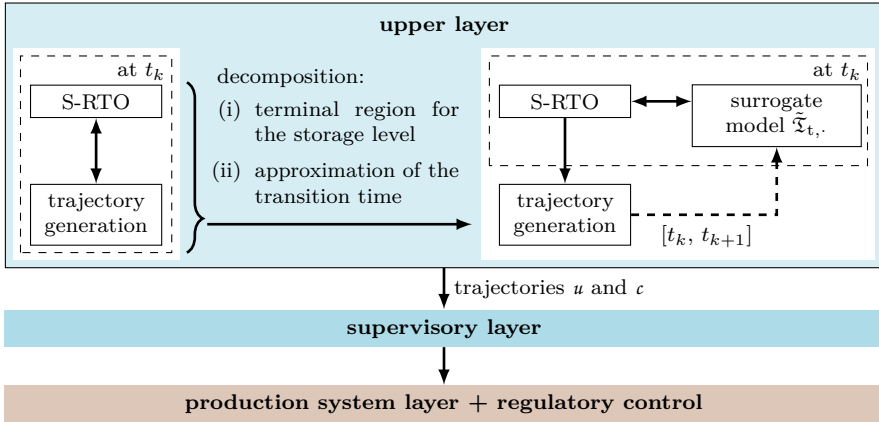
upper layer

at $t_k$

S-RTO

trajectory generation

decomposition:

(i) terminal region for the storage level

(ii) approximation of the transition time

at $t_k$

S-RTO

surrogate model $\tilde{\mathfrak{T}}_{t,\cdot}$

trajectory generation

$[t_k,\, t_{k+1}]$

trajectories $u$ and $c$

supervisory layer

production system layer + regulatory control